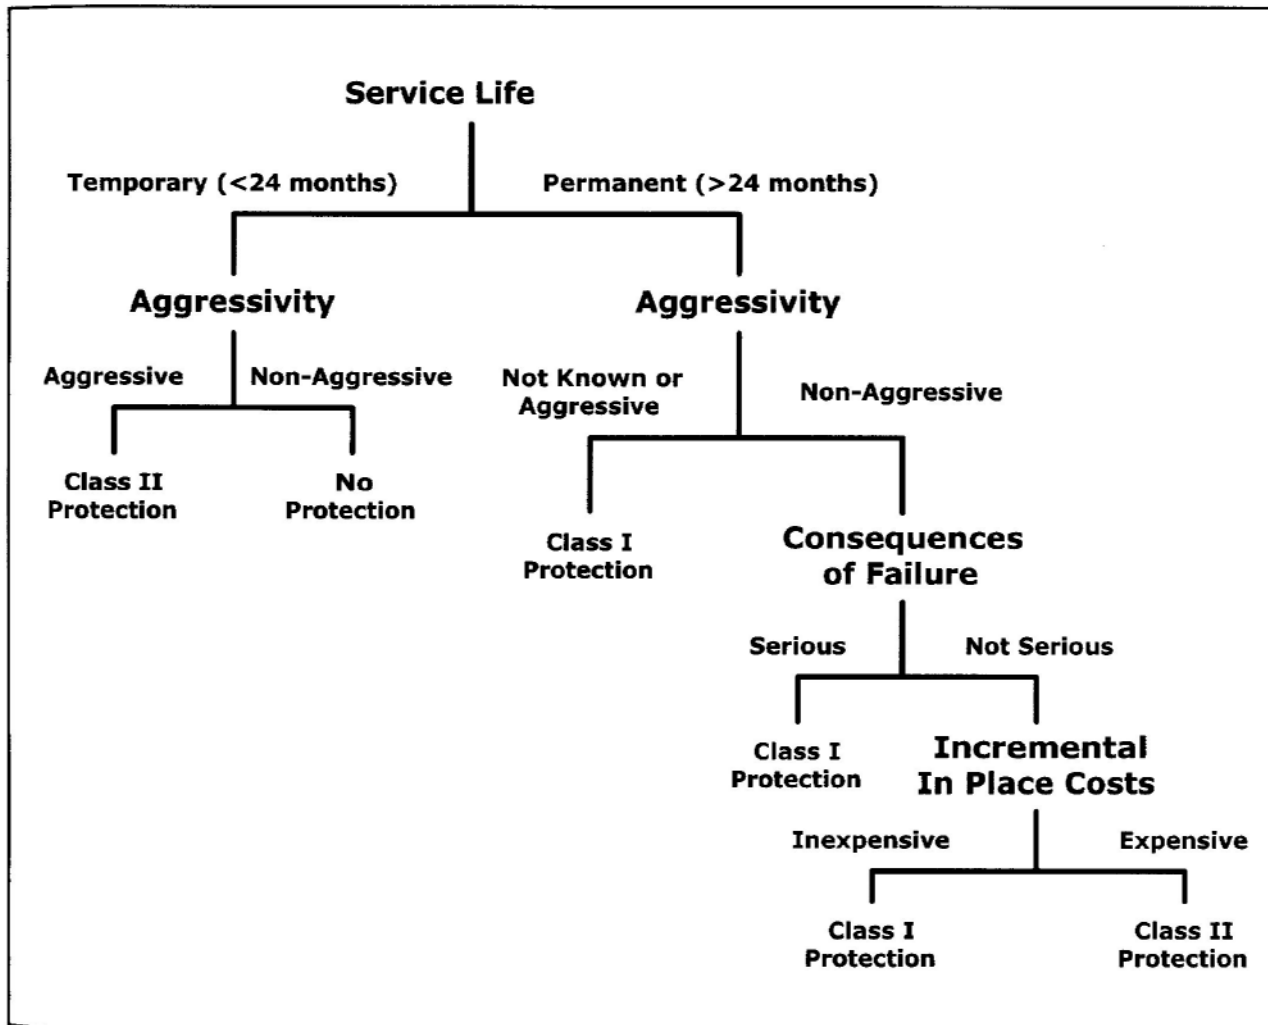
Service Life

Temporary (<24 months)

Permanent (>24 months)

Aggressivity

Aggressive

Non-Aggressive

Class II Protection

No Protection

Aggressivity

Not Known or Aggressive

Non-Aggressive

Class I Protection

Consequences of Failure

Serious

Not Serious

Class I Protection

Incremental In Place Costs

Inexpensive

Expensive

Class I Protection

Class II Protection